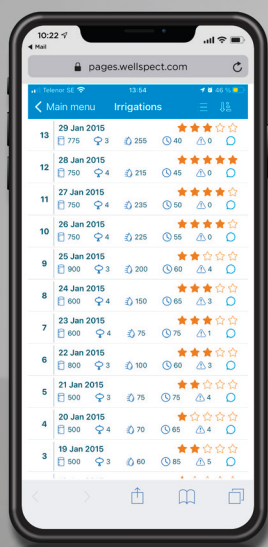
10:22
◂ Mail
pages.wellspect.com
Telenor SE 13:54 46 %
< Main menu Irrigations

| # | Date | | | | | | Rating |
|---|---|---|---|---|---|---|---|
| 13 | 29 Jan 2015 | 775 | 3 | 255 | 40 | 0 | ★★★☆☆ |
| 12 | 28 Jan 2015 | 750 | 4 | 215 | 45 | 0 | ★★★★★ |
| 11 | 27 Jan 2015 | 750 | 4 | 235 | 50 | 0 | ★★★★☆ |
| 10 | 26 Jan 2015 | 750 | 4 | 225 | 55 | 0 | ★★★★☆ |
| 9 | 25 Jan 2015 | 900 | 3 | 200 | 60 | 4 | ★★☆☆☆ |
| 8 | 24 Jan 2015 | 600 | 4 | 150 | 65 | 3 | ★★★☆☆ |
| 7 | 23 Jan 2015 | 600 | 4 | 75 | 75 | 1 | ★★★☆☆ |
| 6 | 22 Jan 2015 | 600 | 3 | 100 | 60 | 3 | ★★★☆☆ |
| 5 | 21 Jan 2015 | 500 | 3 | 75 | 75 | 4 | ★★☆☆☆ |
| 4 | 20 Jan 2015 | 500 | 4 | 70 | 65 | 4 | ★☆☆☆☆ |
| 3 | 19 Jan 2015 | 500 | 3 | 60 | 85 | 5 | ★★☆☆☆ |